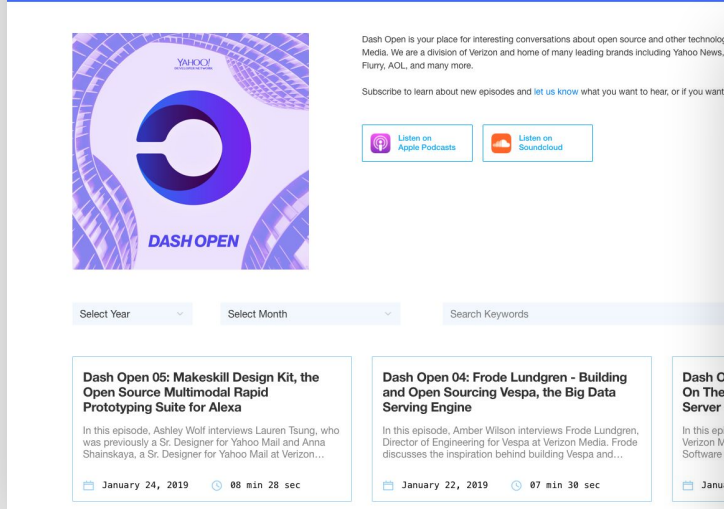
YAHOO!
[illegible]

DASH OPEN

Dash Open is your place for interesting conversations about open source and other technolog Media. We are a division of Verizon and home of many leading brands including Yahoo News, Flurry, AOL, and many more.

Subscribe to learn about new episodes and let us know what you want to hear, or if you want

Listen on Apple Podcasts

Listen on Soundcloud

Select Year

Select Month

Search Keywords

Dash Open 05: Makeskill Design Kit, the Open Source Multimodal Rapid Prototyping Suite for Alexa

In this episode, Ashley Wolf interviews Lauren Tsung, who was previously a Sr. Designer for Yahoo Mail and Anna Shainskaya, a Sr. Designer for Yahoo Mail at Verizon…

January 24, 2019

08 min 28 sec

Dash Open 04: Frode Lundgren - Building and Open Sourcing Vespa, the Big Data Serving Engine

In this episode, Amber Wilson interviews Frode Lundgren, Director of Engineering for Vespa at Verizon Media. Frode discusses the inspiration behind building Vespa and…

January 22, 2019

07 min 30 sec

Dash O On The Server

In this ep Verizon M Software

Janua